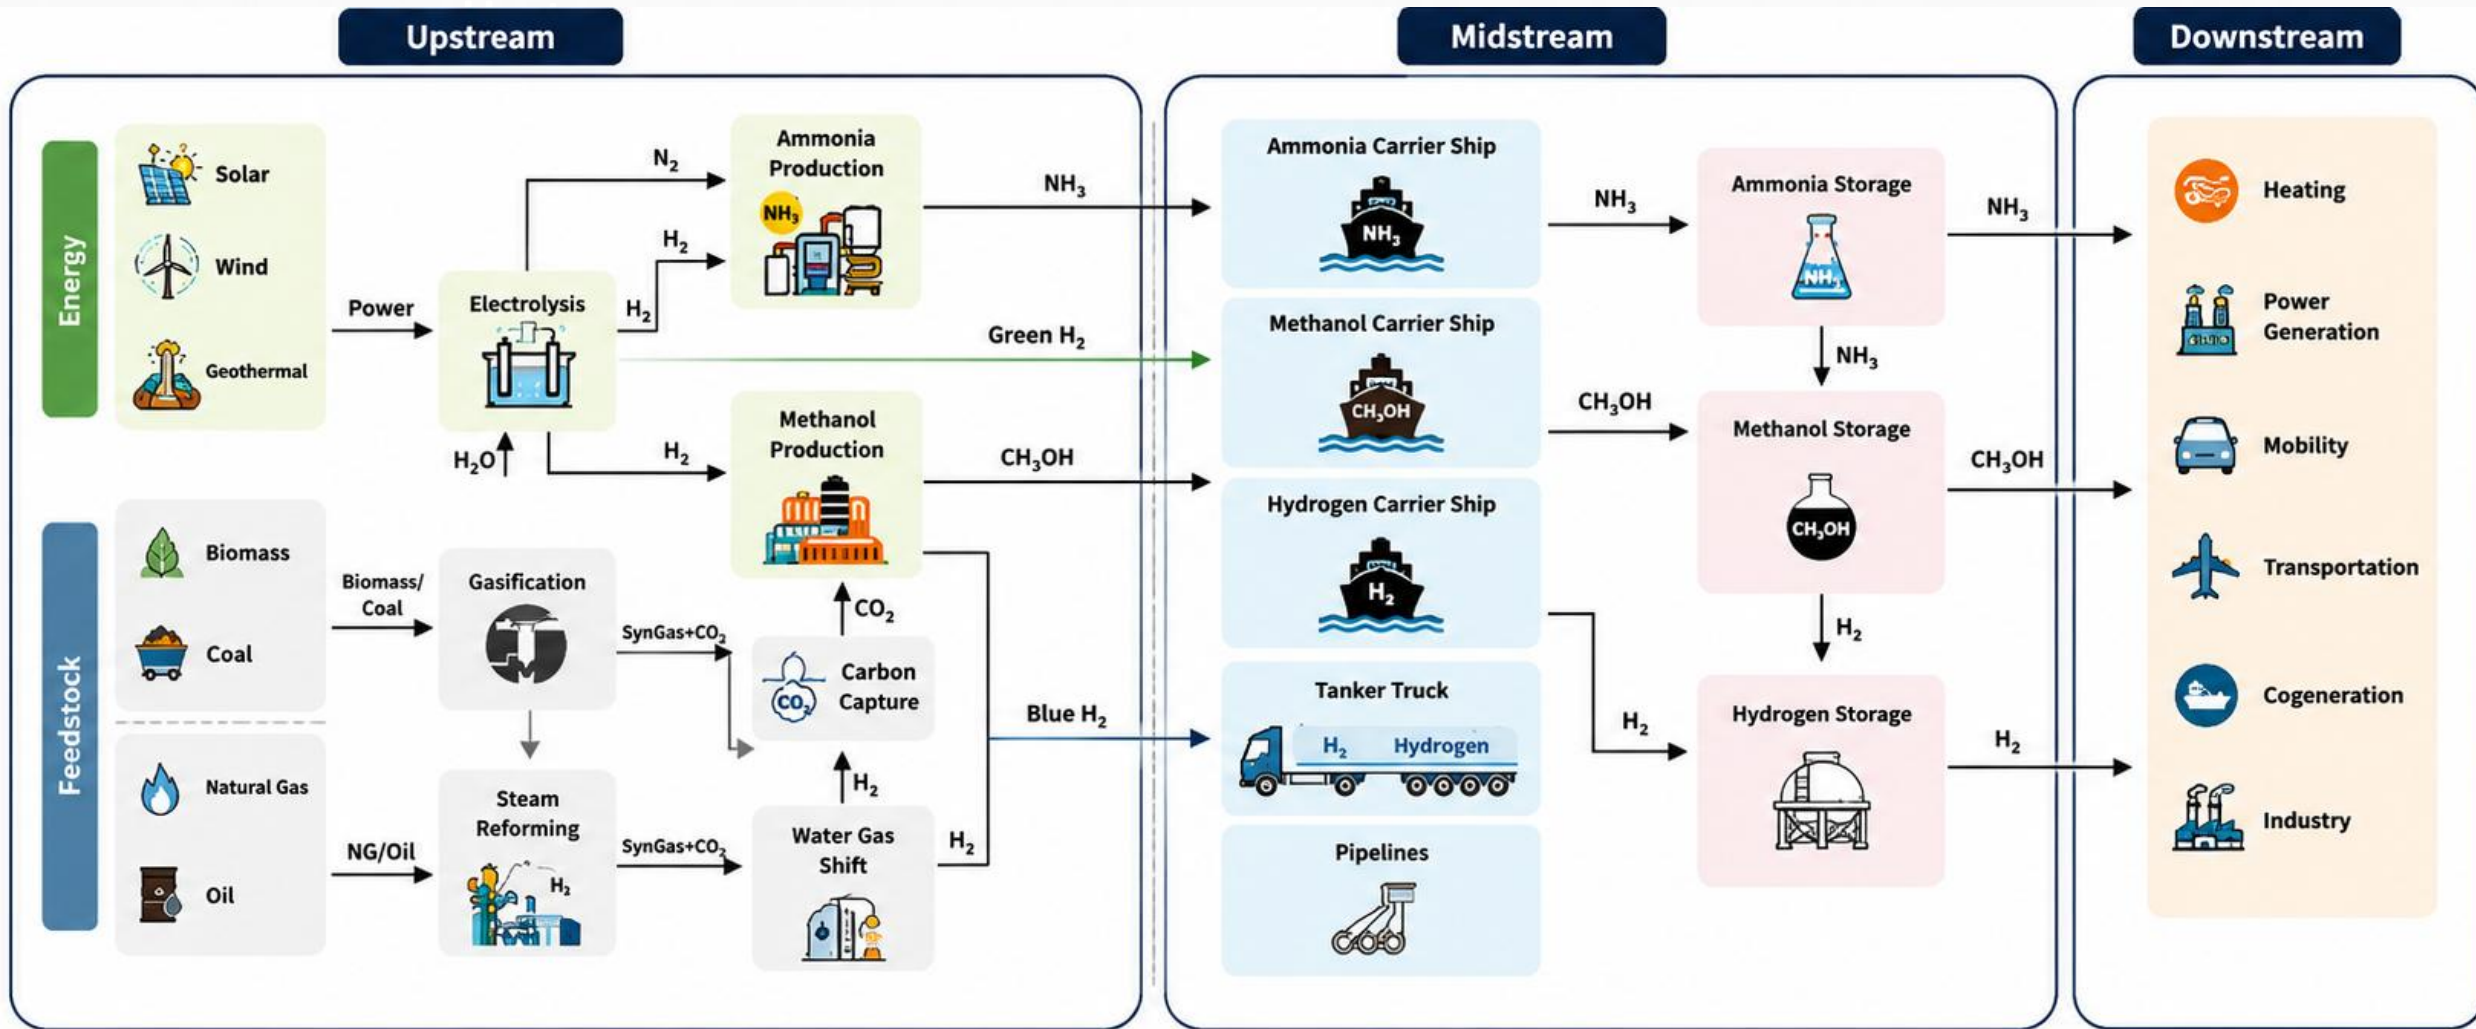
Upstream

Midstream

Downstream

Energy

Solar

Wind

Geothermal

Power

Electrolysis

$H_2O$

$N_2$

$H_2$

$H_2$

Ammonia Production

$NH_3$

$NH_3$

Green $H_2$

$H_2$

Methanol Production

$CH_3OH$

Feedstock

Biomass

Coal

Biomass/ Coal

Gasification

SynGas+$CO_2$

$CO_2$

Carbon Capture

$CO_2$

Natural Gas

Oil

NG/Oil

Steam Reforming

$H_2$

SynGas+$CO_2$

$H_2$

Water Gas Shift

$H_2$

Blue $H_2$

Ammonia Carrier Ship

$NH_3$

Methanol Carrier Ship

$CH_3OH$

Hydrogen Carrier Ship

$H_2$

Tanker Truck

$H_2$ Hydrogen

Pipelines

$NH_3$

$CH_3OH$

$H_2$

Ammonia Storage

$NH_3$

$NH_3$

Methanol Storage

$CH_3OH$

$H_2$

Hydrogen Storage

$NH_3$

$CH_3OH$

$H_2$

Heating

Power Generation

Mobility

Transportation

Cogeneration

Industry